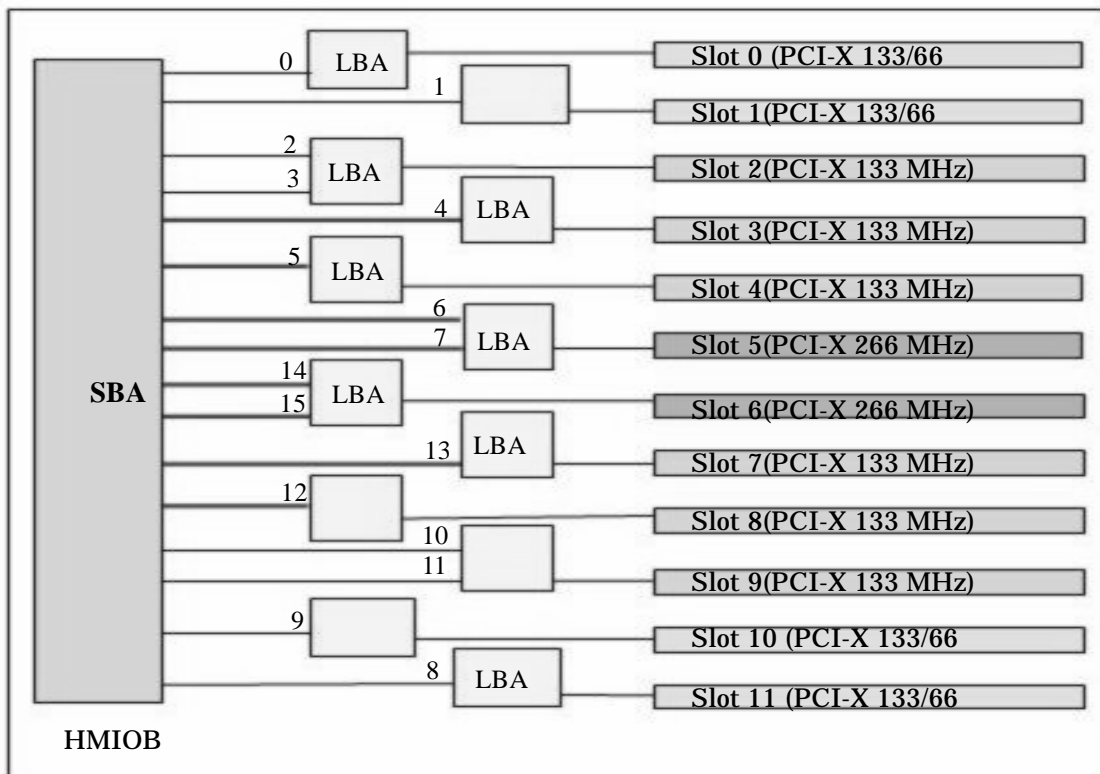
SBA

HMIOB

0 LBA

1

2 3 LBA

4 LBA

5 LBA

6 7 LBA

14 15 LBA

13 LBA

12

10 11

9

8 LBA

Slot 0 (PCI-X 133/66

Slot 1(PCI-X 133/66

Slot 2(PCI-X 133 MHz)

Slot 3(PCI-X 133 MHz)

Slot 4(PCI-X 133 MHz)

Slot 5(PCI-X 266 MHz)

Slot 6(PCI-X 266 MHz)

Slot 7(PCI-X 133 MHz)

Slot 8(PCI-X 133 MHz)

Slot 9(PCI-X 133 MHz)

Slot 10 (PCI-X 133/66

Slot 11 (PCI-X 133/66